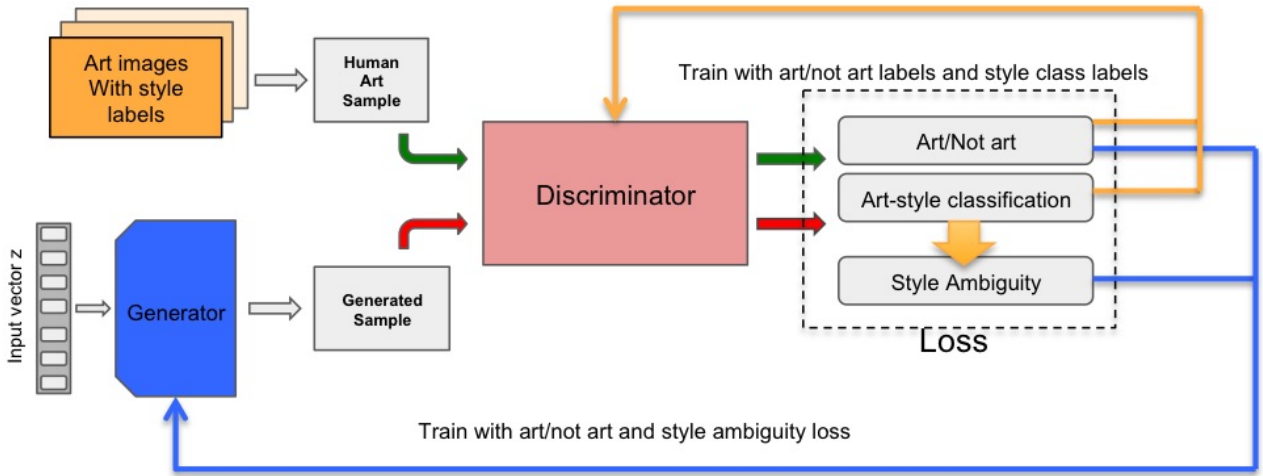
Art images With style labels

Human Art Sample

Train with art/not art labels and style class labels

Discriminator

Art/Not art

Art-style classification

Style Ambiguity

Loss

Input vector z

Generator

Generated Sample

Train with art/not art and style ambiguity loss